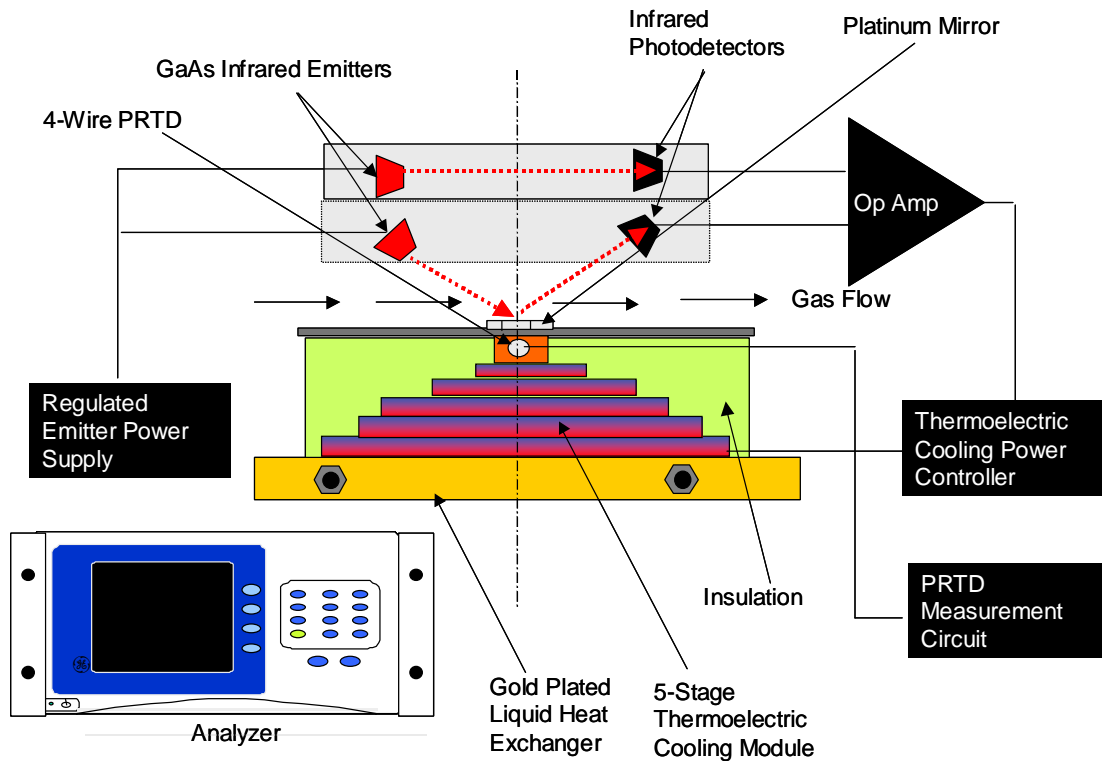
Infrared Photodetectors

Platinum Mirror

GaAs Infrared Emitters

4-Wire PRTD

Op Amp

Gas Flow

Regulated Emitter Power Supply

Thermoelectric Cooling Power Controller

Insulation

PRTD Measurement Circuit

Gold Plated Liquid Heat Exchanger

5-Stage Thermoelectric Cooling Module

Analyzer